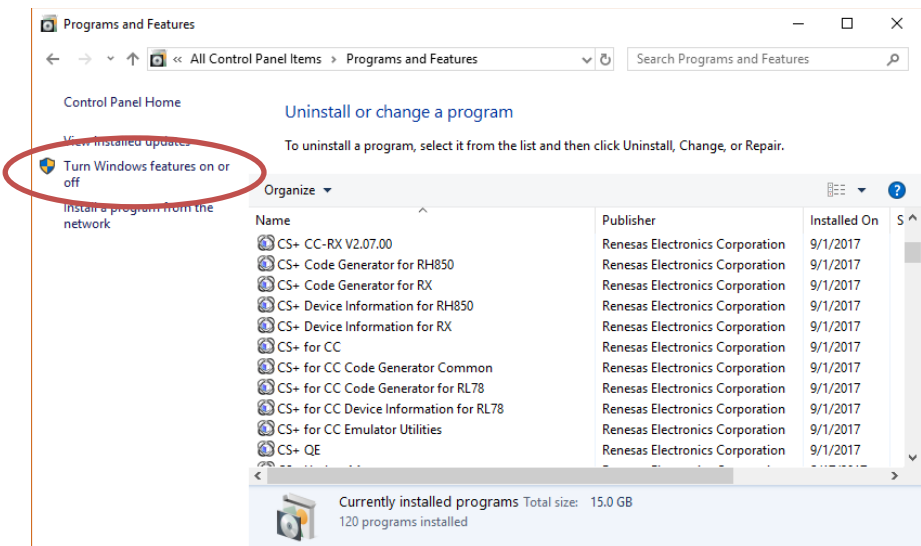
Programs and Features

« All Control Panel Items > Programs and Features

Search Programs and Features

Control Panel Home

View installed updates

Turn Windows features on or off

Install a program from the network

Uninstall or change a program

To uninstall a program, select it from the list and then click Uninstall, Change, or Repair.

Organize ▾

| Name | Publisher | Installed On | S |
|---|---|---|---|
| CS+ CC-RX V2.07.00 | Renesas Electronics Corporation | 9/1/2017 | |
| CS+ Code Generator for RH850 | Renesas Electronics Corporation | 9/1/2017 | |
| CS+ Code Generator for RX | Renesas Electronics Corporation | 9/1/2017 | |
| CS+ Device Information for RH850 | Renesas Electronics Corporation | 9/1/2017 | |
| CS+ Device Information for RX | Renesas Electronics Corporation | 9/1/2017 | |
| CS+ for CC | Renesas Electronics Corporation | 9/1/2017 | |
| CS+ for CC Code Generator Common | Renesas Electronics Corporation | 9/1/2017 | |
| CS+ for CC Code Generator for RL78 | Renesas Electronics Corporation | 9/1/2017 | |
| CS+ for CC Device Information for RL78 | Renesas Electronics Corporation | 9/1/2017 | |
| CS+ for CC Emulator Utilities | Renesas Electronics Corporation | 9/1/2017 | |
| CS+ QE | Renesas Electronics Corporation | 9/1/2017 | |
| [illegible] | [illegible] | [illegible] | |

Currently installed programs Total size: 15.0 GB
120 programs installed